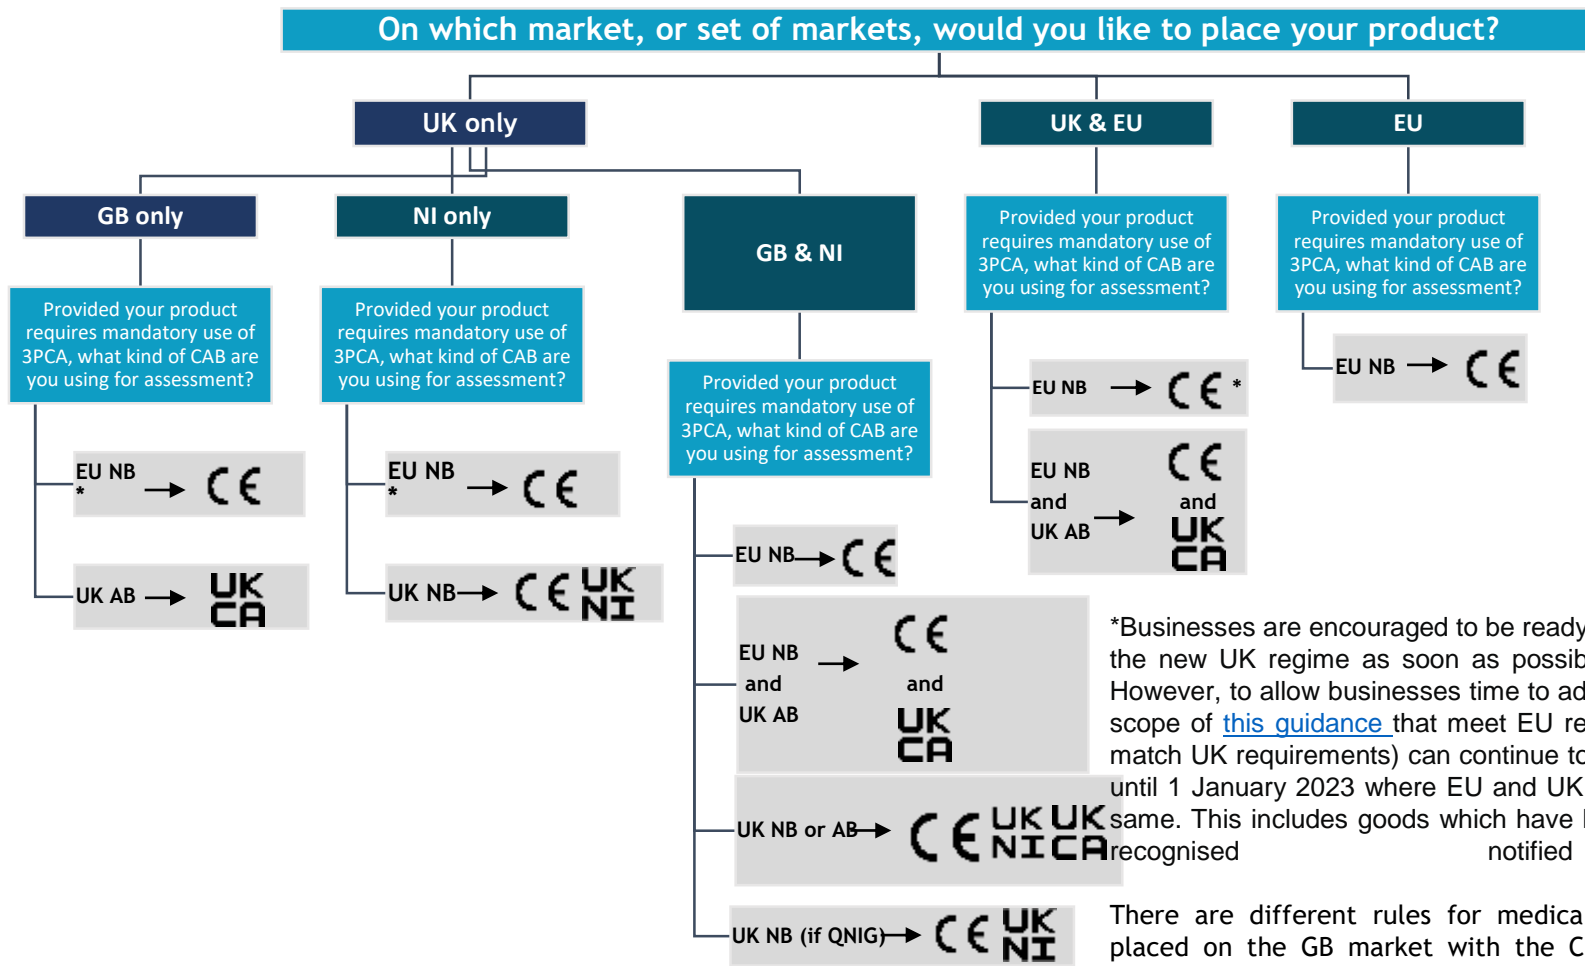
On which market, or set of markets, would you like to place your product?

UK only

UK & EU

EU

GB only

NI only

GB & NI

Provided your product requires mandatory use of 3PCA, what kind of CAB are you using for assessment?

Provided your product requires mandatory use of 3PCA, what kind of CAB are you using for assessment?

EU NB → CE *

EU NB and UK AB → CE and UKCA

EU NB → CE

Provided your product requires mandatory use of 3PCA, what kind of CAB are you using for assessment?

Provided your product requires mandatory use of 3PCA, what kind of CAB are you using for assessment?

Provided your product requires mandatory use of 3PCA, what kind of CAB are you using for assessment?

EU NB * → CE

UK AB → UKCA

EU NB * → CE

UK NB → CE UKNI

EU NB → CE

EU NB and UK AB → CE and UKCA

UK NB or AB → CE UKNI UKCA

UK NB (if QNIG) → CE UKNI

*Businesses are encouraged to be ready the new UK regime as soon as possib However, to allow businesses time to ad scope of this guidance that meet EU re match UK requirements) can continue to until 1 January 2023 where EU and UK same. This includes goods which have recognised notified

There are different rules for medica placed on the GB market with the C